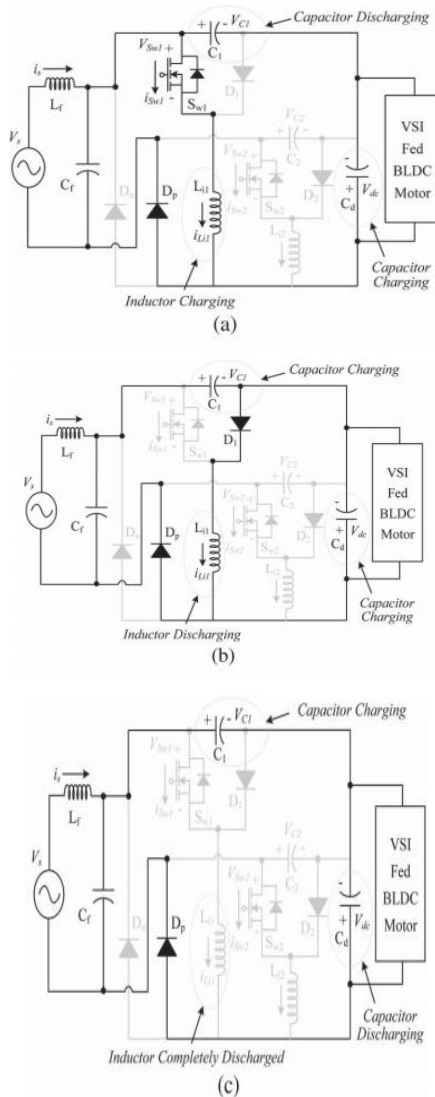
$+|(- V_{C1}$ Capacitor Discharging
$C_1$
$V_{Sw1}$ +
$i_{Sw1}$ -
$S_{w1}$
$D_1$
$i_s$
$L_f$
$V_s$
$C_f$
$D_n$
$D_p$
$L_{i1}$
$i_{Li1}$
$V_{C2}$
$C_2$
$V_{Sw2}$
$i_{Sw2}$
$S_{w2}$
$D_2$
$L_{i2}$
$C_d$
$V_{dc}$
VSI Fed BLDC Motor
Capacitor Charging
Inductor Charging
(a)

$+|(- V_{C1}$ Capacitor Charging
$C_1$
$D_1$
$V_{Sw1}$ +
$i_{Sw1}$ -
$S_{w1}$
$i_s$
$L_f$
$V_s$
$C_f$
$D_n$
$D_p$
$L_{i1}$
$i_{Li1}$
$V_{C2}$
$C_2$
$V_{Sw2}$
$i_{Sw2}$
$S_{w2}$
$D_2$
$L_{i2}$
$C_d$
$V_{dc}$
VSI Fed BLDC Motor
Capacitor Charging
Inductor Discharging
(b)

$+|(- V_{C1}$ Capacitor Charging
$C_1$
$V_{Sw1}$ +
$i_{Sw1}$ -
$S_{w1}$
$D_1$
$i_s$
$L_f$
$V_s$
$C_f$
$D_n$
$D_p$
$L_{i1}$
$i_{Li1}$
$V_{C2}$
$C_2$
$V_{Sw2}$
$i_{Sw2}$
$S_{w2}$
$D_2$
$L_{i2}$
$C_d$
$V_{dc}$
VSI Fed BLDC Motor
Capacitor Discharging
Inductor Completely Discharged
(c)